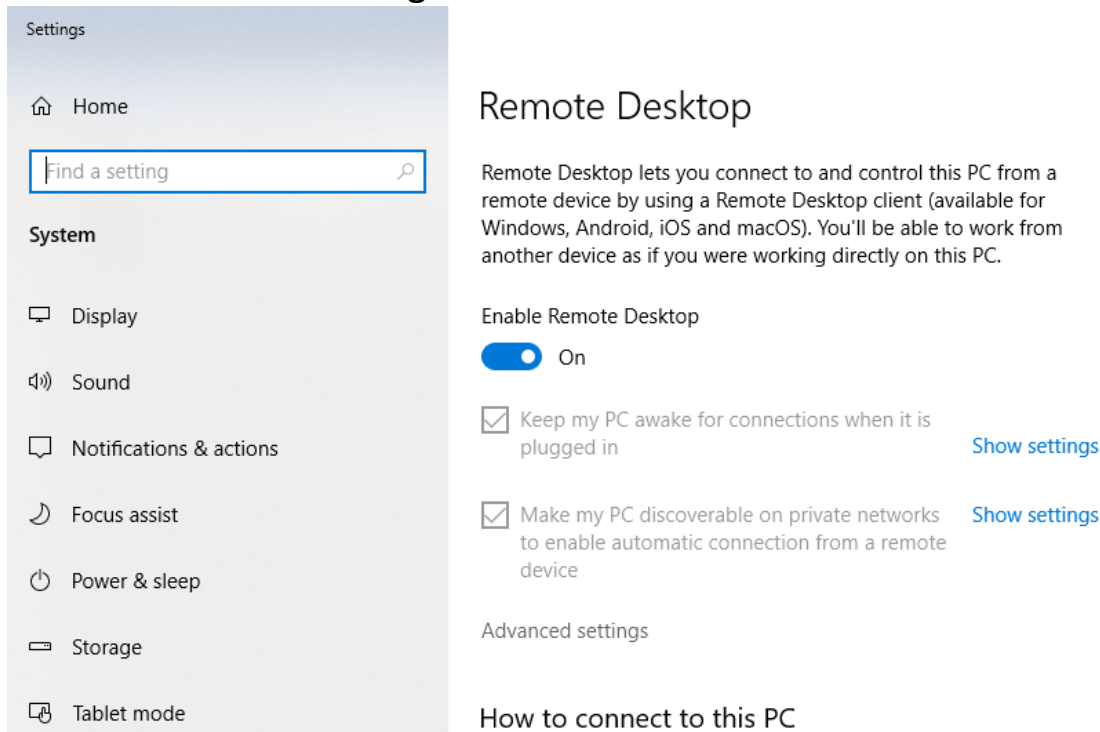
Settings

Home

Find a setting

System

Display

Sound

Notifications & actions

Focus assist

Power & sleep

Storage

Tablet mode

Remote Desktop

Remote Desktop lets you connect to and control this PC from a remote device by using a Remote Desktop client (available for Windows, Android, iOS and macOS). You'll be able to work from another device as if you were working directly on this PC.

Enable Remote Desktop

On

Keep my PC awake for connections when it is plugged in

Show settings

Make my PC discoverable on private networks to enable automatic connection from a remote device

Show settings

Advanced settings

How to connect to this PC